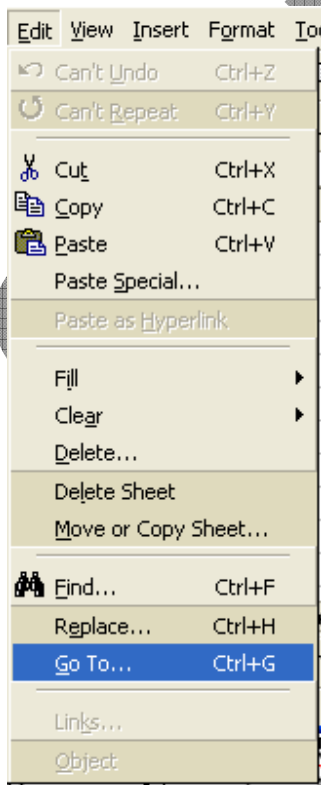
Edit View Insert Format To

Can't Undo Ctrl+Z
Can't Repeat Ctrl+Y

Cut Ctrl+X
Copy Ctrl+C
Paste Ctrl+V
Paste Special...
Paste as Hyperlink

Fill
Clear
Delete...
Delete Sheet
Move or Copy Sheet...

Find... Ctrl+F
Replace... Ctrl+H
Go To... Ctrl+G

Links...
Object